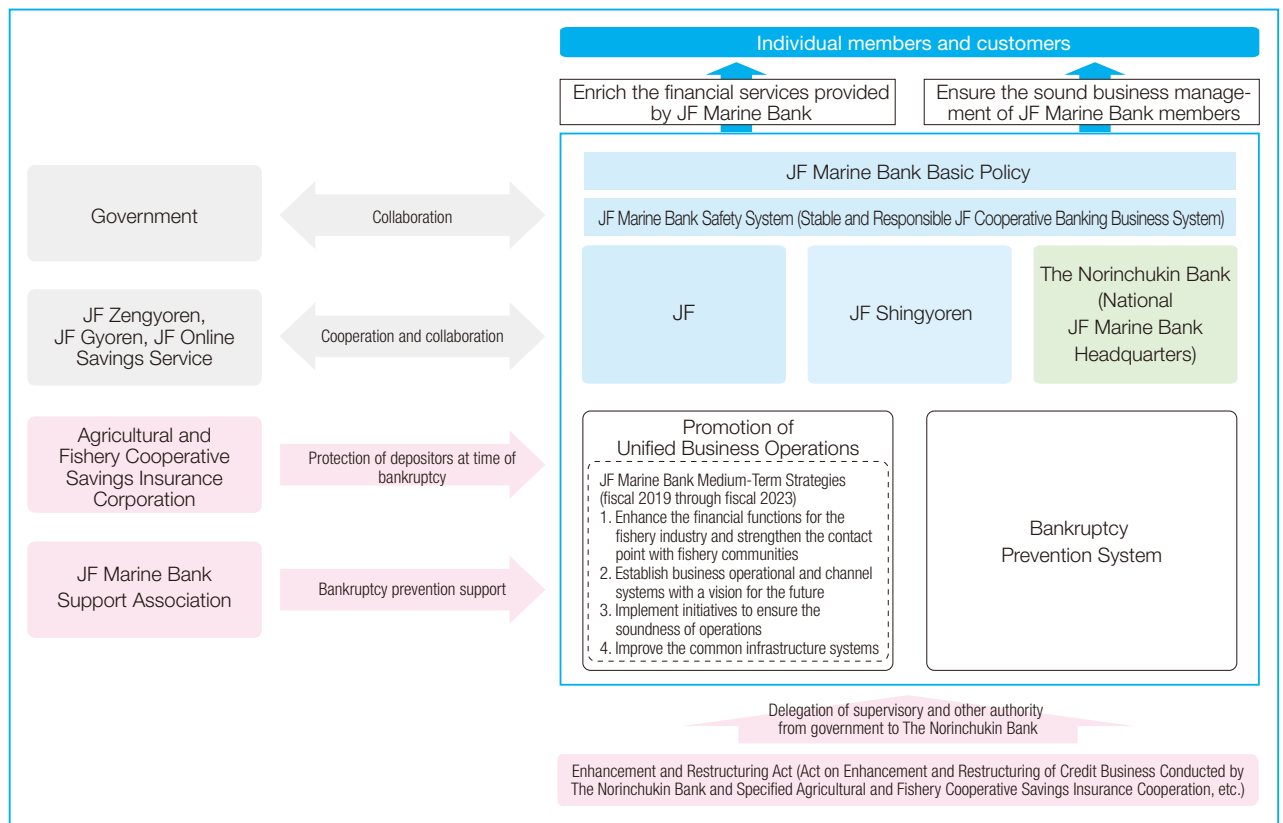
Individual members and customers

Enrich the financial services provided by JF Marine Bank

Ensure the sound business management of JF Marine Bank members

JF Marine Bank Basic Policy

JF Marine Bank Safety System (Stable and Responsible JF Cooperative Banking Business System)

JF

JF Shingyoren

The Norinchukin Bank (National JF Marine Bank Headquarters)

Government

Collaboration

JF Zengyoren, JF Gyoren, JF Online Savings Service

Cooperation and collaboration

Agricultural and Fishery Cooperative Savings Insurance Corporation

Protection of depositors at time of bankruptcy

JF Marine Bank Support Association

Bankruptcy prevention support

Promotion of Unified Business Operations

JF Marine Bank Medium-Term Strategies (fiscal 2019 through fiscal 2023)
1. Enhance the financial functions for the fishery industry and strengthen the contact point with fishery communities
2. Establish business operational and channel systems with a vision for the future
3. Implement initiatives to ensure the soundness of operations
4. Improve the common infrastructure systems

Bankruptcy Prevention System

Delegation of supervisory and other authority from government to The Norinchukin Bank

Enhancement and Restructuring Act (Act on Enhancement and Restructuring of Credit Business Conducted by The Norinchukin Bank and Specified Agricultural and Fishery Cooperative Savings Insurance Cooperation, etc.)